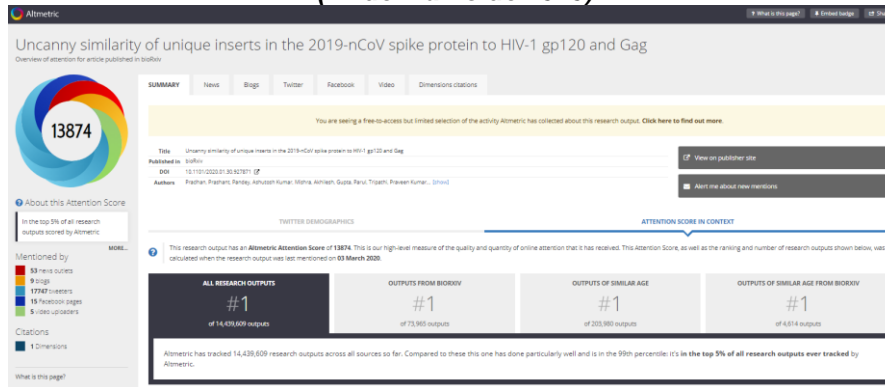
Altmetric

? What is this page? Embed badge Sha

Uncanny similarity of unique inserts in the 2019-nCoV spike protein to HIV-1 gp120 and Gag

Overview of attention for article published in bioRxiv

SUMMARY News Blogs Twitter Facebook Video Dimensions citations

13874

You are seeing a free-to-access but limited selection of the activity Altmetric has collected about this research output. Click here to find out more.

Title Uncanny similarity of unique inserts in the 2019-nCoV spike protein to HIV-1 gp120 and Gag
Published in bioRxiv
DOI 10.1101/2020.01.30.927871
Authors Pradhan, Prashant; Pandey, Ashutosh Kumar; Mishra, Akhilesh; Gupta, Parul; Tripathi, Praveen Kumar... [show]

View on publisher site

Alert me about new mentions

About this Attention Score

In the top 5% of all research outputs scored by Altmetric

MORE...

Mentioned by

53 news outlets
9 blogs
17747 tweeters
15 Facebook pages
5 video uploaders

Citations

1 Dimensions

What is this page?

TWITTER DEMOGRAPHICS

ATTENTION SCORE IN CONTEXT

This research output has an Altmetric Attention Score of 13874. This is our high-level measure of the quality and quantity of online attention that it has received. This Attention Score, as well as the ranking and number of research outputs shown below, was calculated when the research output was last mentioned on 03 March 2020.

| ALL RESEARCH OUTPUTS | OUTPUTS FROM BIORXIV | OUTPUTS OF SIMILAR AGE | OUTPUTS OF SIMILAR AGE FROM BIORXIV |
|---|---|---|---|
| #1 | #1 | #1 | #1 |
| of 14,439,609 outputs | of 73,965 outputs | of 203,980 outputs | of 4,614 outputs |

Altmetric has tracked 14,439,609 research outputs across all sources so far. Compared to these this one has done particularly well and is in the 99th percentile: it's in the top 5% of all research outputs ever tracked by Altmetric.